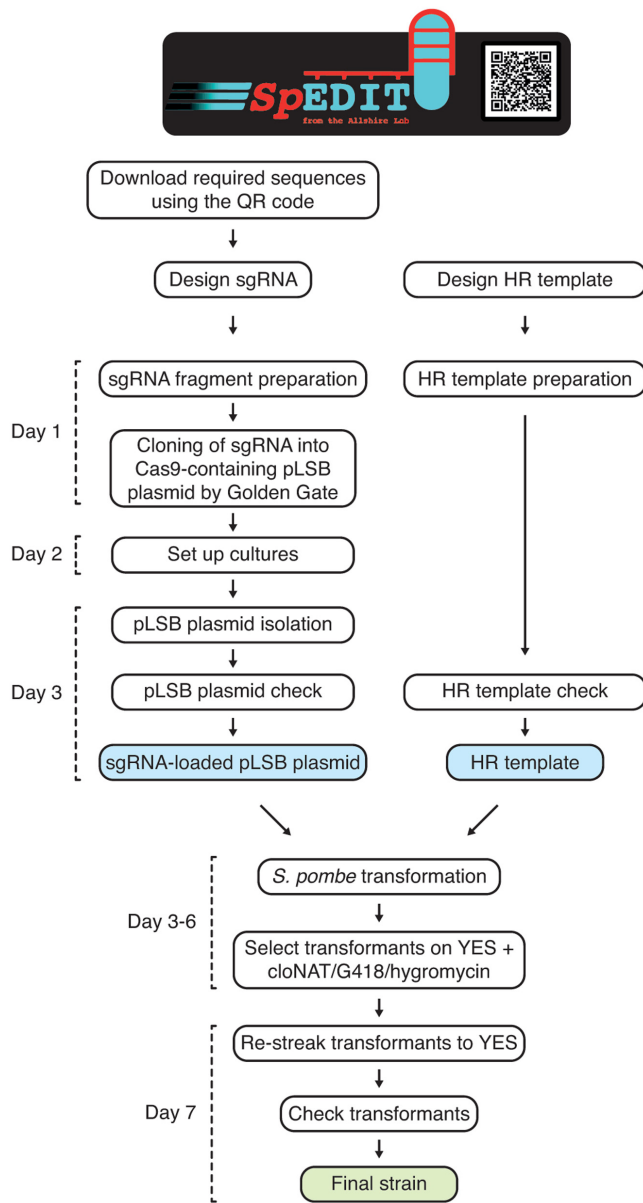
SpEDIT
from the Allshire Lab

Download required sequences using the QR code

Design sgRNA

Design HR template

Day 1

sgRNA fragment preparation

HR template preparation

Cloning of sgRNA into Cas9-containing pLSB plasmid by Golden Gate

Day 2

Set up cultures

Day 3

pLSB plasmid isolation

pLSB plasmid check

HR template check

sgRNA-loaded pLSB plasmid

HR template

Day 3-6

S. pombe transformation

Select transformants on YES + cloNAT/G418/hygromycin

Day 7

Re-streak transformants to YES

Check transformants

Final strain